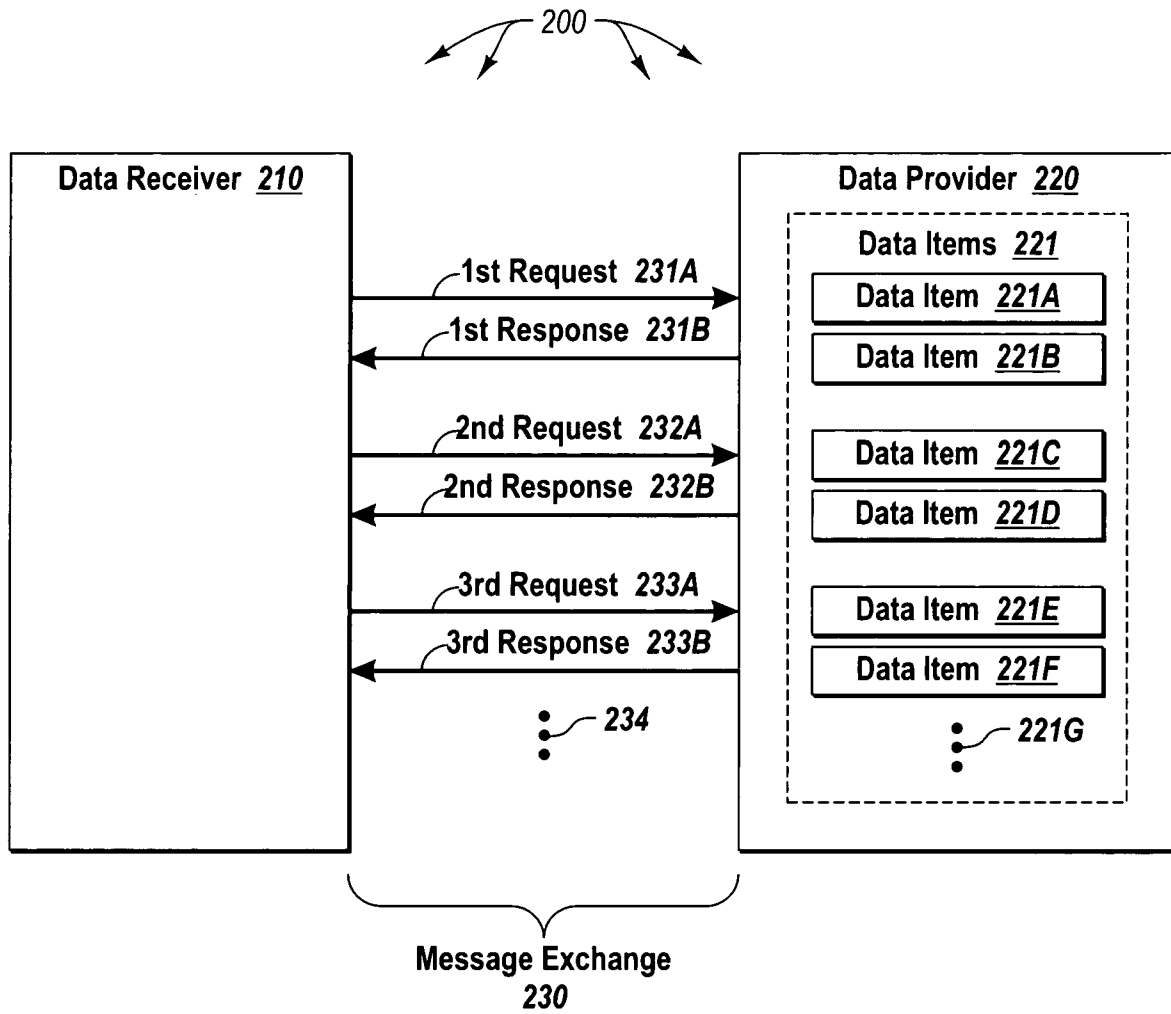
200

Data Receiver 210

Data Provider 220

Data Items 221

1st Request 231A

Data Item 221A

1st Response 231B

Data Item 221B

2nd Request 232A

Data Item 221C

2nd Response 232B

Data Item 221D

3rd Request 233A

Data Item 221E

3rd Response 233B

Data Item 221F

234

221G

Message Exchange 230